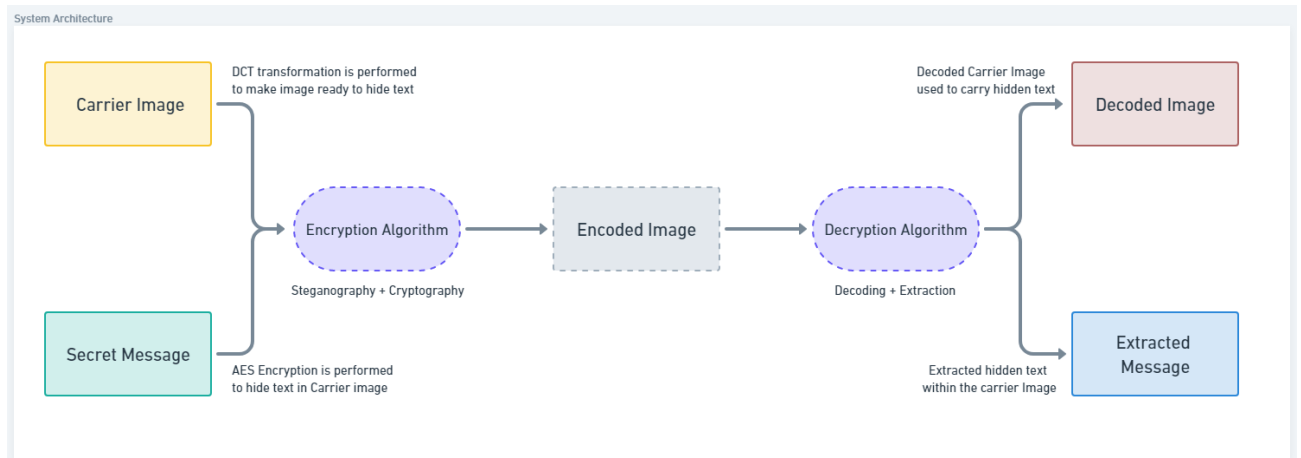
System Architecture

Carrier Image

DCT transformation is performed to make image ready to hide text

Encryption Algorithm

Steganography + Cryptography

Secret Message

AES Encryption is performed to hide text in Carrier image

Encoded Image

Decryption Algorithm

Decoding + Extraction

Decoded Carrier Image used to carry hidden text

Decoded Image

Extracted hidden text within the carrier Image

Extracted Message